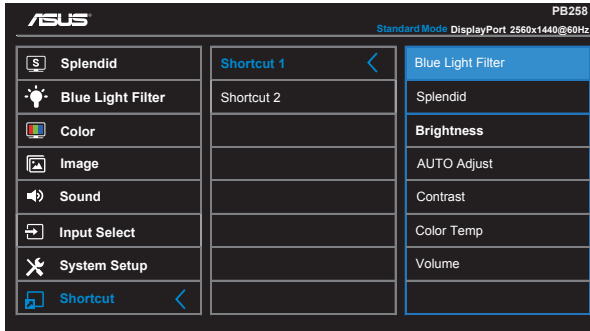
ASUS

PB258

Standard Mode DisplayPort 2560x1440@60Hz

Splendid
Blue Light Filter
Color
Image
Sound
Input Select
System Setup
Shortcut

Shortcut 1
Shortcut 2

Blue Light Filter
Splendid
Brightness
AUTO Adjust
Contrast
Color Temp
Volume